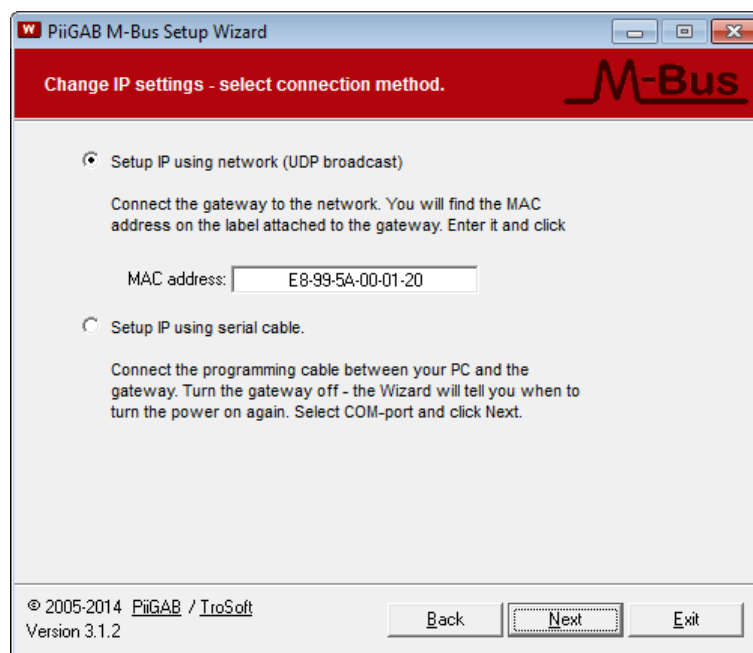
W PiiGAB M-Bus Setup Wizard

Change IP settings - select connection method.

M-Bus

Setup IP using network (UDP broadcast)

Connect the gateway to the network. You will find the MAC address on the label attached to the gateway. Enter it and click

MAC address: E8-99-5A-00-01-20

Setup IP using serial cable.

Connect the programming cable between your PC and the gateway. Turn the gateway off - the Wizard will tell you when to turn the power on again. Select COM-port and click Next.

© 2005-2014 PiiGAB / TroSoft
Version 3.1.2

Back Next Exit